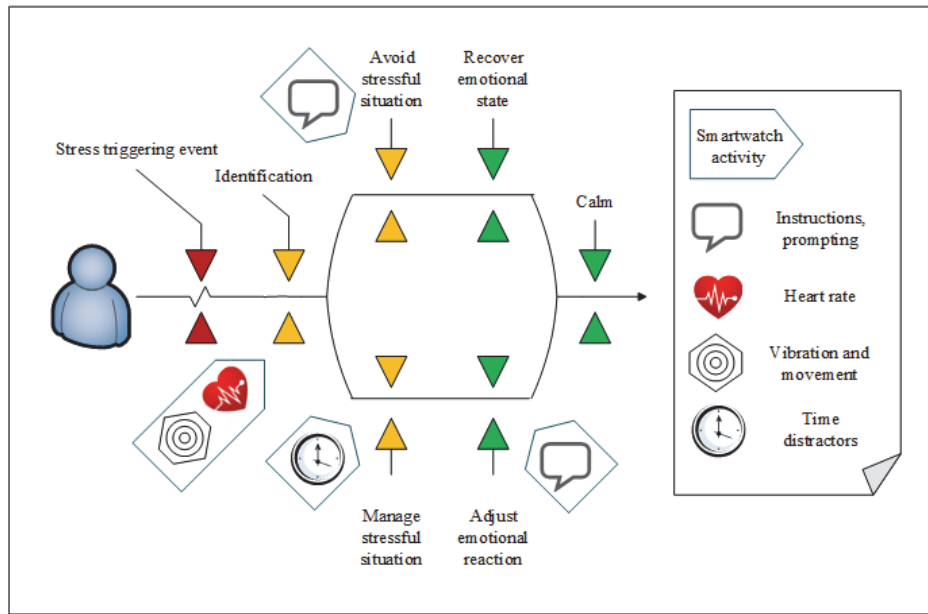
Avoid stressful situation

Recover emotional state

Stress triggering event

Identification

Calm

Manage stressful situation

Adjust emotional reaction

Smartwatch activity

Instructions, prompting

Heart rate

Vibration and movement

Time distractors